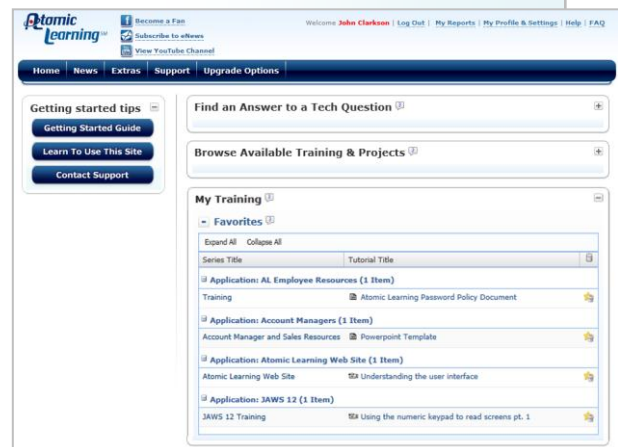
Atomic Learning

Become a Fan
Subscribe to eNews
View YouTube Channel

Welcome John Clarkson | Log Out | My Reports | My Profile & Settings | Help | FAQ

Home | News | Extras | Support | Upgrade Options

Getting started tips

Getting Started Guide
Learn To Use This Site
Contact Support

Find an Answer to a Tech Question

Browse Available Training & Projects

My Training

Favorites

Expand All Collapse All

| Series Title | Tutorial Title |
|---|---|
| Application: AL Employee Resources (1 Item) | |
| Training | Atomic Learning Password Policy Document |
| Application: Account Managers (1 Item) | |
| Account Manager and Sales Resources | Powerpoint Template |
| Application: Atomic Learning Web Site (1 Item) | |
| Atomic Learning Web Site | Understanding the user interface |
| Application: JAWS 12 (1 Item) | |
| JAWS 12 Training | Using the numeric keypad to read screens pt. 1 |